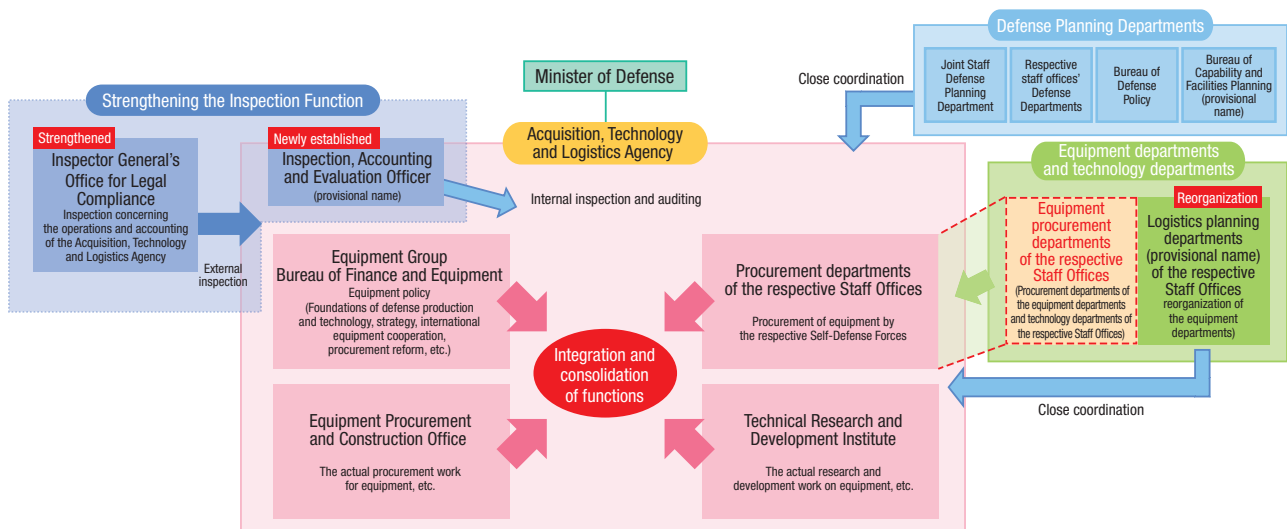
Defense Planning Departments

Joint Staff Defense Planning Department

Respective staff offices' Defense Departments

Bureau of Defense Policy

Bureau of Capability and Facilities Planning (provisional name)

Close coordination

Minister of Defense

Strengthening the Inspection Function

Strengthened

Inspector General's Office for Legal Compliance

Inspection concerning the operations and accounting of the Acquisition, Technology and Logistics Agency

External inspection

Newly established

Inspection, Accounting and Evaluation Officer

(provisional name)

Acquisition, Technology and Logistics Agency

Internal inspection and auditing

Equipment departments and technology departments

Equipment procurement departments of the respective Staff Offices

(Procurement departments of the equipment departments and technology departments of the respective Staff Offices)

Reorganization

Logistics planning departments (provisional name) of the respective Staff Offices

reorganization of the equipment departments)

Equipment Group Bureau of Finance and Equipment

Equipment policy (Foundations of defense production and technology, strategy, international equipment cooperation, procurement reform, etc.)

Procurement departments of the respective Staff Offices

Procurement of equipment by the respective Self-Defense Forces

Integration and consolidation of functions

Equipment Procurement and Construction Office

The actual procurement work for equipment, etc.

Technical Research and Development Institute

The actual research and development work on equipment, etc.

Close coordination